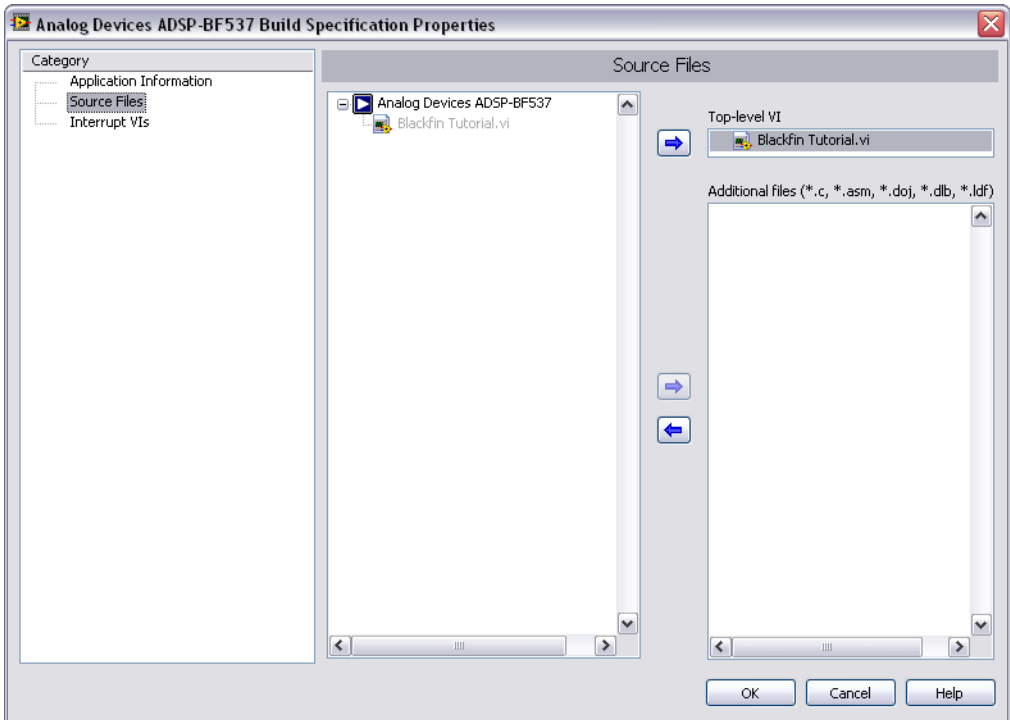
Analog Devices ADSP-BF537 Build Specification Properties

Category
Application Information
Source Files
Interrupt VIs

Source Files

Analog Devices ADSP-BF537
Blackfin Tutorial.vi

Top-level VI
Blackfin Tutorial.vi

Additional files (*.c, *.asm, *.doj, *.dlb, *.ldf)

OK
Cancel
Help